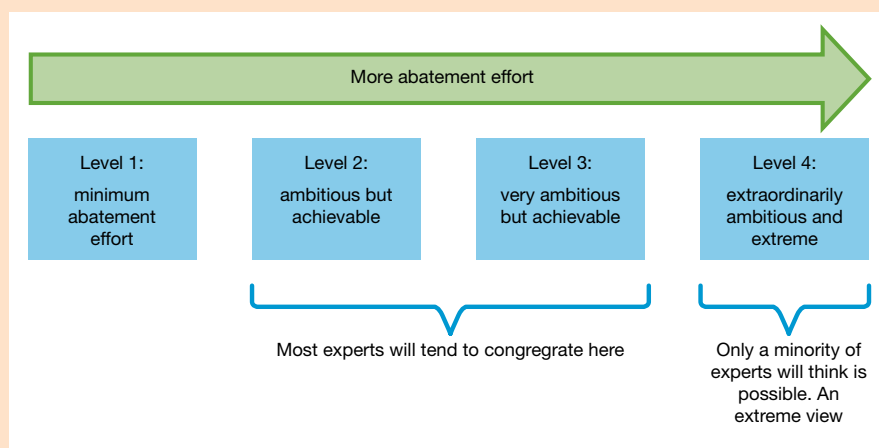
More abatement effort

Level 1:
minimum abatement effort

Level 2:
ambitious but achievable

Level 3:
very ambitious but achievable

Level 4:
extraordinarily ambitious and extreme

Most experts will tend to congregrate here

Only a minority of experts will think is possible. An extreme view